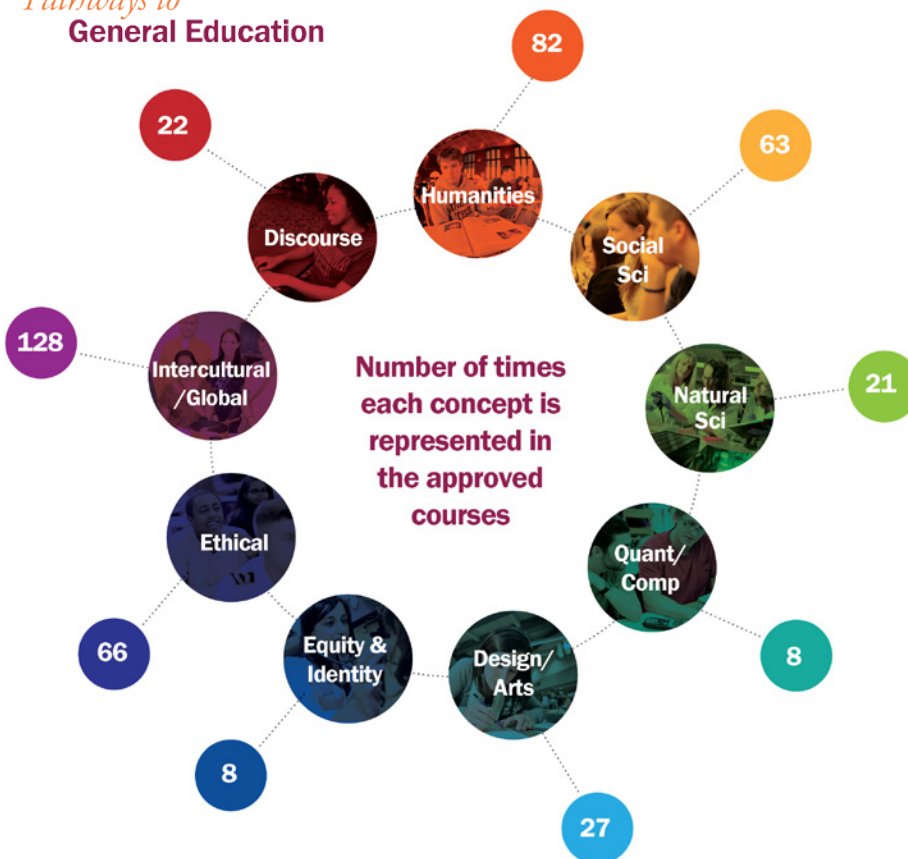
Pathways to
General Education

Number of times each concept is represented in the approved courses

82
Humanities

63
Social Sci

21
Natural Sci

8
Quant/ Comp

27
Design/ Arts

8
Equity & Identity

66
Ethical

128
Intercultural /Global

22
Discourse